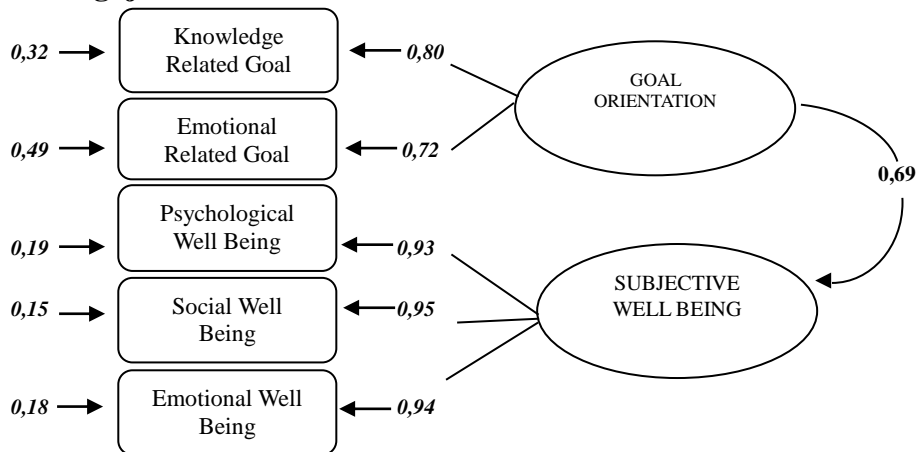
0,32
Knowledge Related Goal
0,80
GOAL ORIENTATION
0,49
Emotional Related Goal
0,72
0,69
0,19
Psychological Well Being
0,93
SUBJECTIVE WELL BEING
0,15
Social Well Being
0,95
0,18
Emotional Well Being
0,94